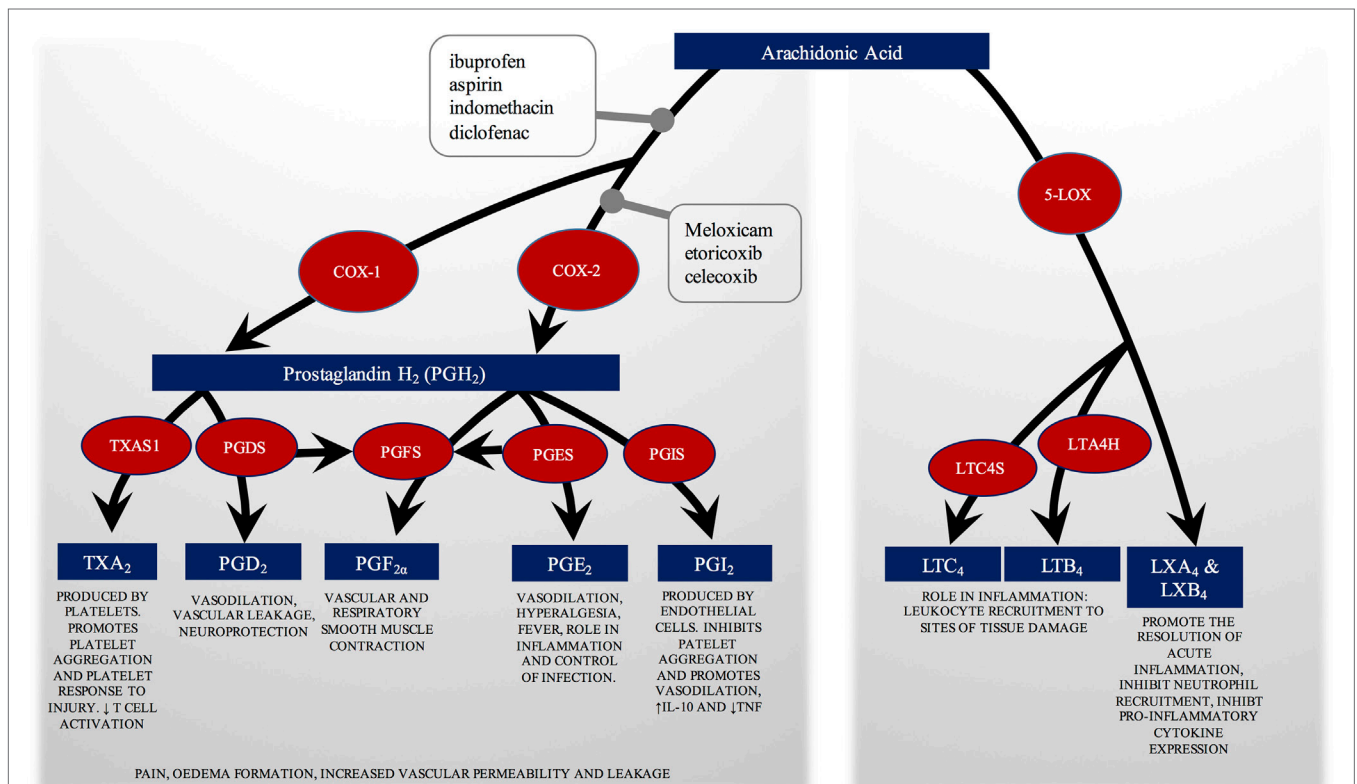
Arachidonic Acid

ibuprofen
aspirin
indomethacin
diclofenac

Meloxicam
etoricoxib
celecoxib

COX-1

COX-2

5-LOX

Prostaglandin $H_2$ ($PGH_2$)

TXAS1

PGDS

PGFS

PGES

PGIS

LTC4S

LTA4H

$TXA_2$

PRODUCED BY PLATELETS. PROMOTES PLATELET AGGREGATION AND PLATELET RESPONSE TO INJURY. ↓ T CELL ACTIVATION

$PGD_2$

VASODILATION, VASCULAR LEAKAGE, NEUROPROTECTION

$PGF_{2\alpha}$

VASCULAR AND RESPIRATORY SMOOTH MUSCLE CONTRACTION

$PGE_2$

VASODILATION, HYPERALGESIA, FEVER, ROLE IN INFLAMMATION AND CONTROL OF INFECTION.

$PGI_2$

PRODUCED BY ENDOTHELIAL CELLS. INHIBITS PATELET AGGREGATION AND PROMOTES VASODILATION, ↑IL-10 AND ↓TNF

$LTC_4$

$LTB_4$

ROLE IN INFLAMMATION: LEUKOCYTE RECRUITMENT TO SITES OF TISSUE DAMAGE

$LXA_4$ & $LXB_4$

PROMOTE THE RESOLUTION OF ACUTE INFLAMMATION, INHIBIT NEUTROPHIL RECRUITMENT, INHIBT PRO-INFLAMMATORY CYTOKINE EXPRESSION

PAIN, OEDEMA FORMATION, INCREASED VASCULAR PERMEABILITY AND LEAKAGE